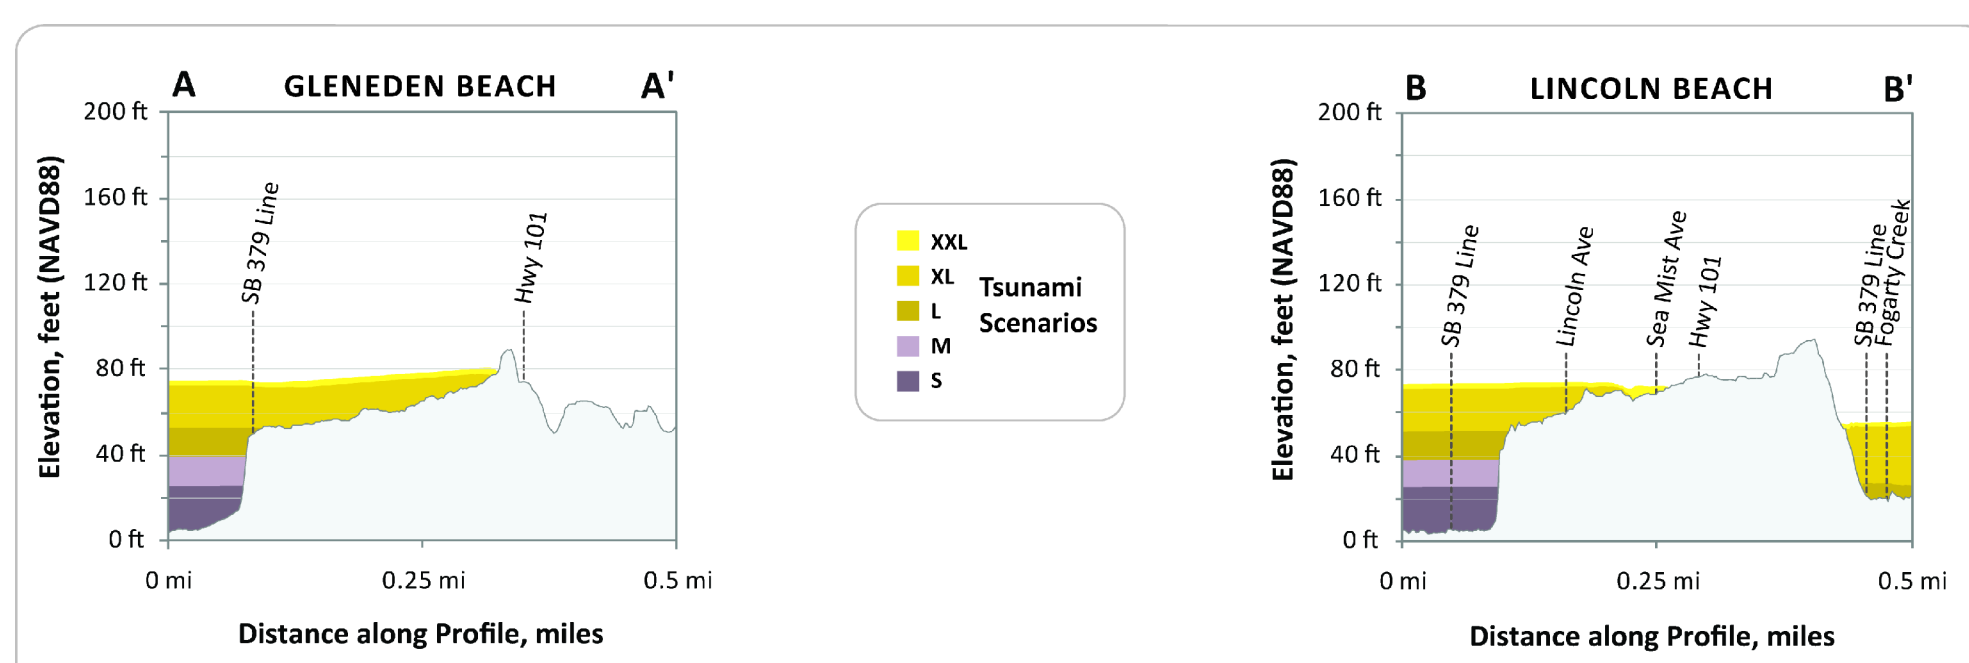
A GLENEDEN BEACH A'

200 ft
160 ft
120 ft
80 ft
40 ft
0 ft

Elevation, feet (NAVD88)

SB 379 Line
Hwy 101

0 mi
0.25 mi
0.5 mi

Distance along Profile, miles

XXL
XL
L
M
S
Tsunami Scenarios

B LINCOLN BEACH B'

200 ft
160 ft
120 ft
80 ft
40 ft
0 ft

Elevation, feet (NAVD88)

SB 379 Line
Lincoln Ave
Sea Mist Ave
Hwy 101
SB 379 Line
Fogarty Creek

0 mi
0.25 mi
0.5 mi

Distance along Profile, miles